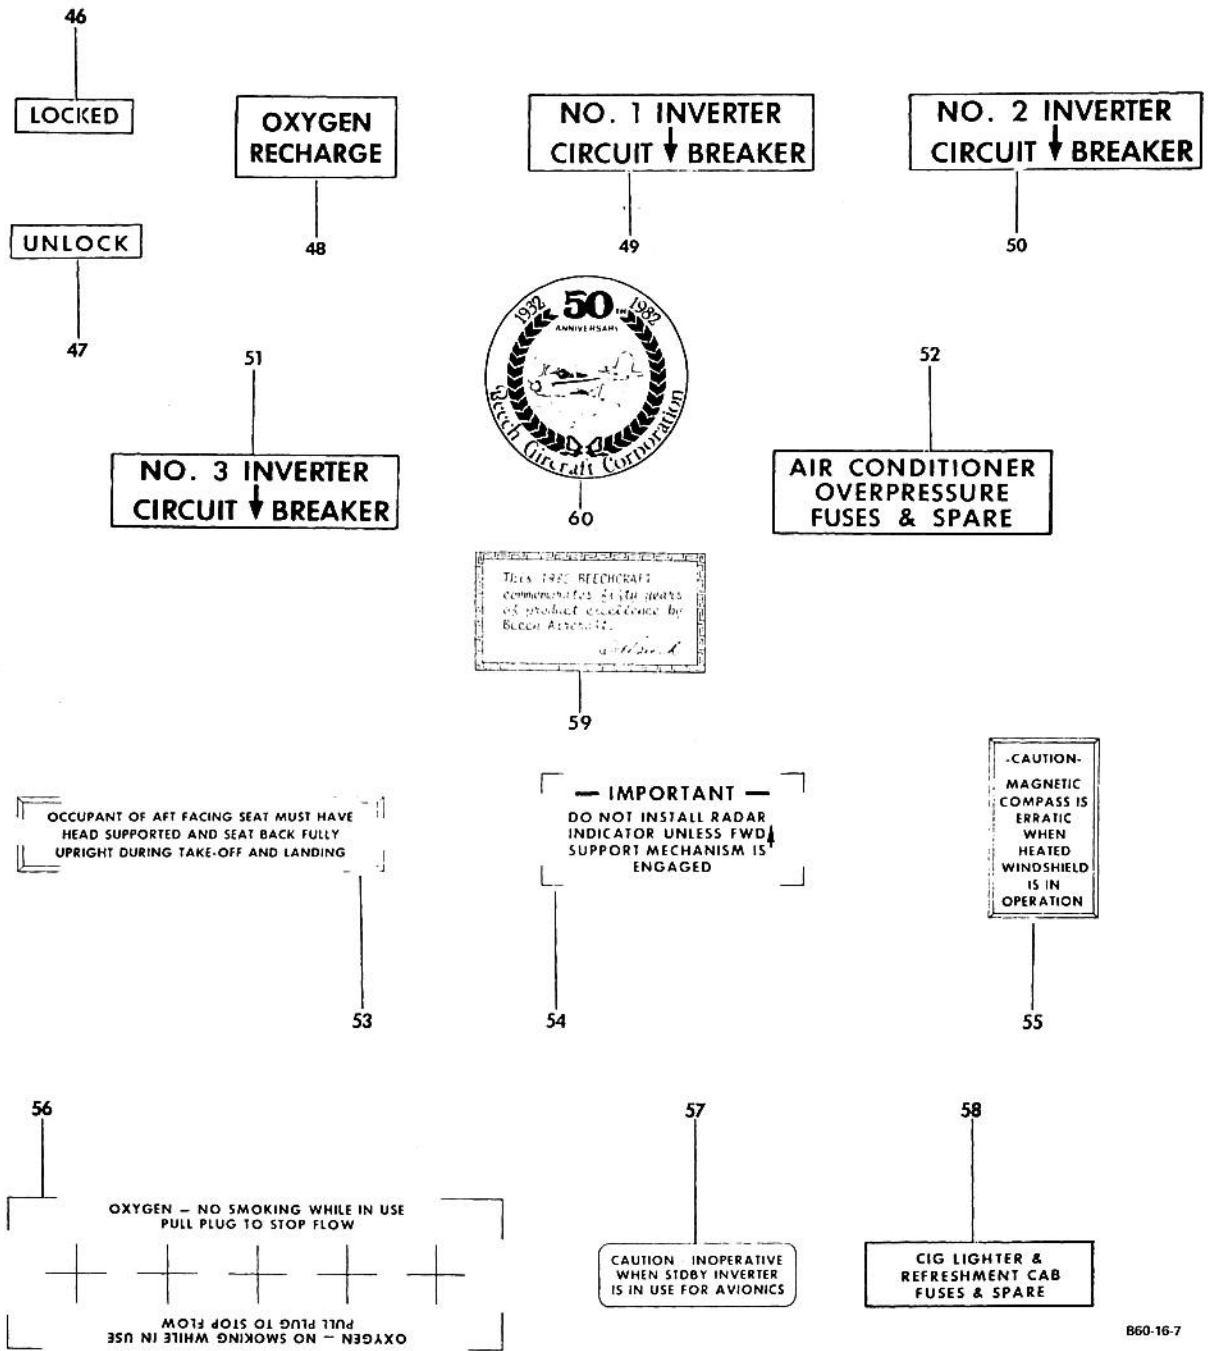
46

LOCKED

OXYGEN RECHARGE

NO. 1 INVERTER CIRCUIT BREAKER

NO. 2 INVERTER CIRCUIT BREAKER

UNLOCK

48

49

50

47

1932 50TH 1982 ANNIVERSARY Beech Aircraft Corporation

51

52

NO. 3 INVERTER CIRCUIT BREAKER

AIR CONDITIONER OVERPRESSURE FUSES & SPARE

60

This 1982 BEECHCRAFT commemorates fifty years of product excellence by Beech Aircraft. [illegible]

59

OCCUPANT OF AFT FACING SEAT MUST HAVE HEAD SUPPORTED AND SEAT BACK FULLY UPRIGHT DURING TAKE-OFF AND LANDING

— IMPORTANT — DO NOT INSTALL RADAR INDICATOR UNLESS FWD SUPPORT MECHANISM IS ENGAGED

-CAUTION- MAGNETIC COMPASS IS ERRATIC WHEN HEATED WINDSHIELD IS IN OPERATION

53

54

55

56

57

58

OXYGEN – NO SMOKING WHILE IN USE PULL PLUG TO STOP FLOW

PULL PLUG TO STOP FLOW OXYGEN – NO SMOKING WHILE IN USE

CAUTION INOPERATIVE WHEN STDBY INVERTER IS IN USE FOR AVIONICS

CIG LIGHTER & REFRESHMENT CAB FUSES & SPARE

B60-16-7